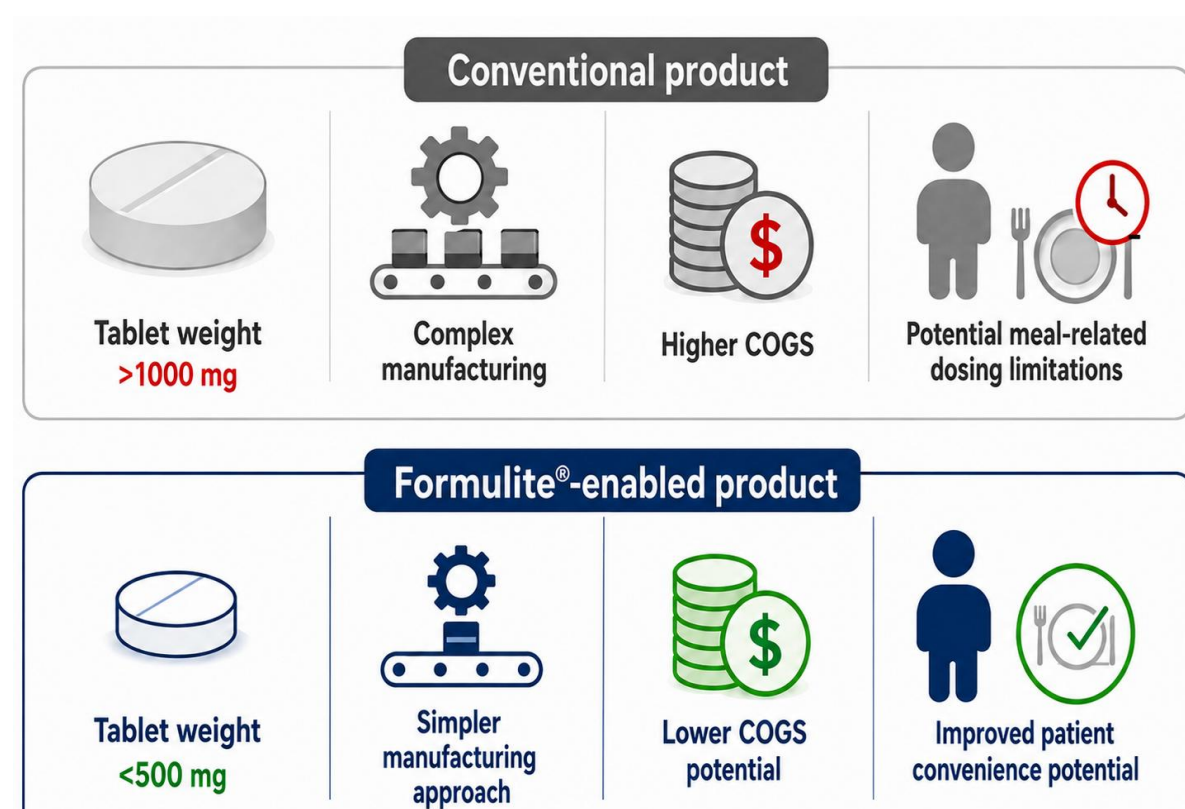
Conventional product

Tablet weight
>1000 mg

Complex manufacturing

$

Higher COGS

Potential meal-related dosing limitations

Formulite®-enabled product

Tablet weight
<500 mg

Simpler manufacturing approach

$

Lower COGS potential

Improved patient convenience potential